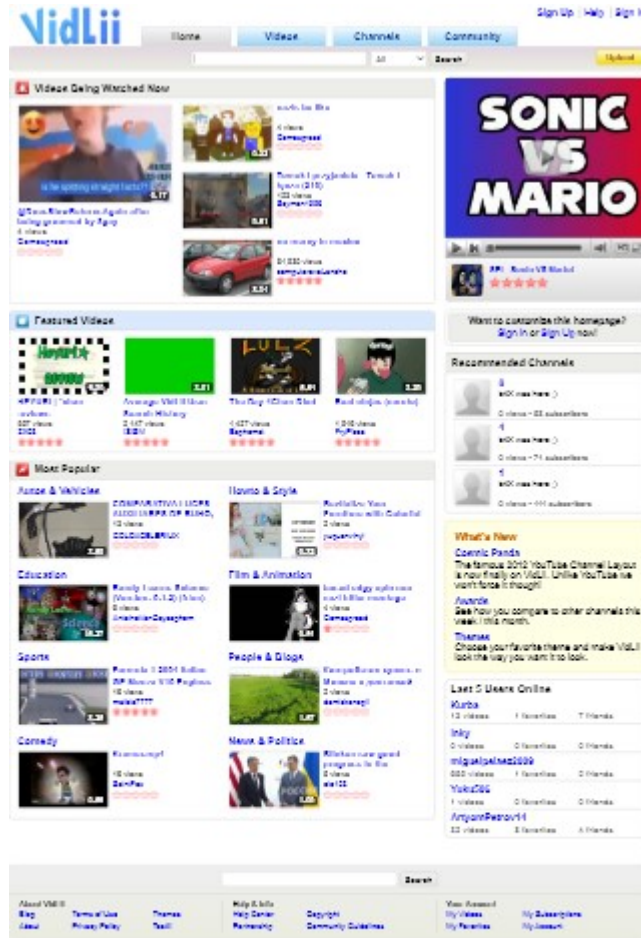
VidLii

Sign Up | Help | Sign In

Home Videos Channels Community

All Search Upload

Videos Being Watched Now

is he spitting straight facts??

@SomeNoefSchema Again after being groomed by 8gig
4 views
Gamesgreed

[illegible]
4 views
Gamesgreed

Tomek I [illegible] - Tomek I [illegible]
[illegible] views
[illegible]

so many to realize
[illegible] views
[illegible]

SONIC VS MARIO

API - Sonic VS Mario!

Featured Videos

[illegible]
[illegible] views
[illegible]

Average VidLii User Search History
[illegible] views
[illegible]

The Boy Who Died
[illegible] views
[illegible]

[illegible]
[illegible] views
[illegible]

Want to customize this homepage?
Sign In or Sign Up now!

Recommended Channels

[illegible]
0 views - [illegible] subscribers

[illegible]
0 views - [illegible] subscribers

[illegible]
0 views - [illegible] subscribers

Most Popular

Autos & Vehicles
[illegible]
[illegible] views
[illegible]

Howto & Style
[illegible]
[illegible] views
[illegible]

Education
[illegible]
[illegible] views
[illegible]

Film & Animation
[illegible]
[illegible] views
Gamesgreed

Sports
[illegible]
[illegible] views
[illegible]

People & Blogs
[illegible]
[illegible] views
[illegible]

Comedy
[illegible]
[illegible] views
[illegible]

News & Politics
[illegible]
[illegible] views
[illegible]

What's New
Classic Panda
The famous 2012 YouTube Channel Layout is now finally on VidLii. Unlike YouTube we won't force it though!
Awards
See how you compare to other channels this week / this month.
Themes
Choose your favorite theme and make VidLii look the way you want it to look.

Last 5 Users Online
Kurba
13 videos 1 favorites 7 friends
Inky
0 videos 0 favorites 0 friends
miguelpalma2009
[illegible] videos 1 favorites 0 friends
Yuko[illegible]
1 videos 0 favorites 0 friends
ArtyomPetrov14
33 videos 8 favorites 4 friends

Search

About VidLii
Blog
About
Terms of Use
Privacy Policy
Themes
Testi

Help & Info
Help Center
Partnership
Copyright
Community Guidelines

Your Account
My Videos
My Favorites
My Subscriptions
My Account